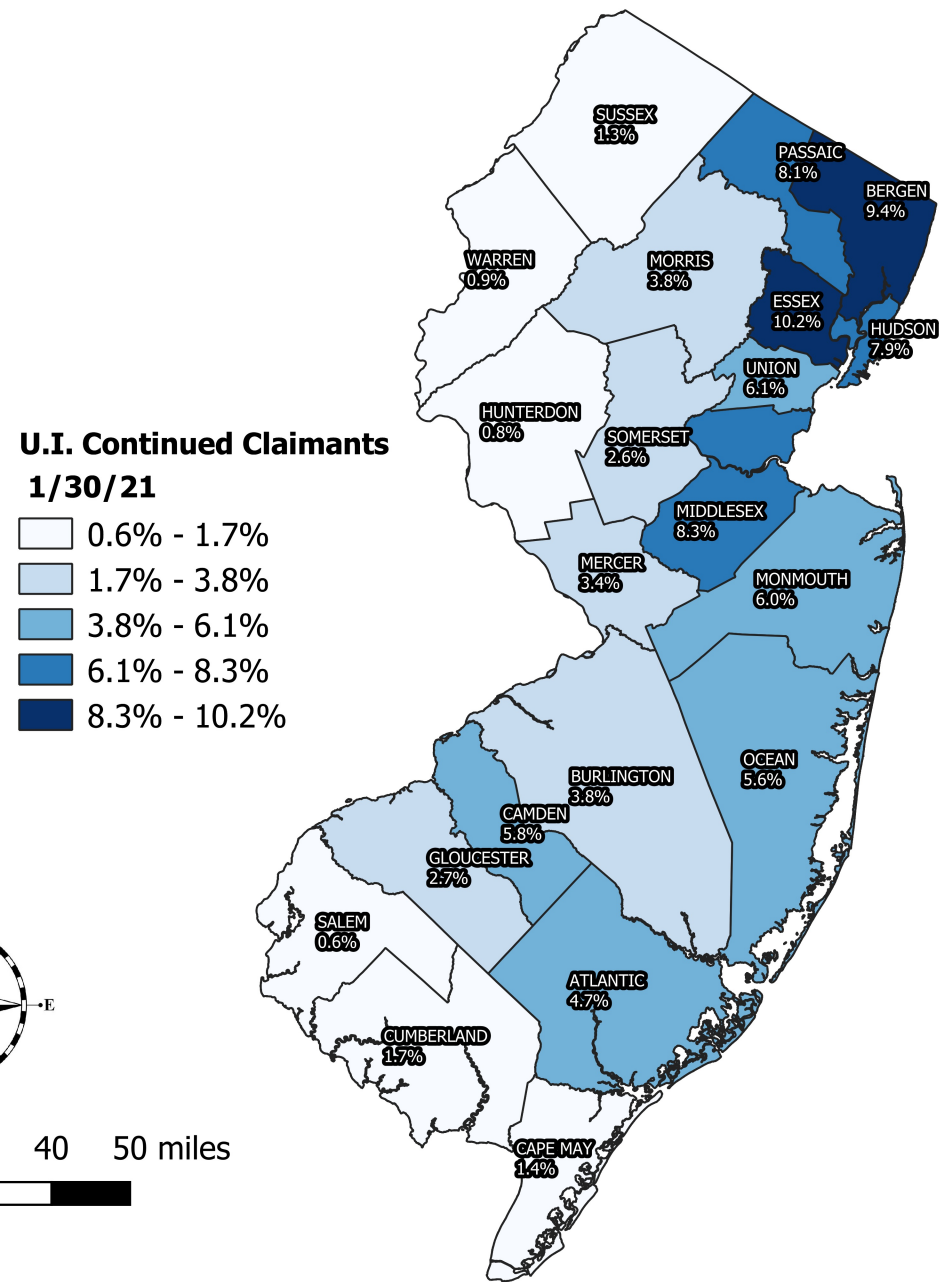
SUSSEX
1.3%

PASSAIC
8.1%

BERGEN
9.4%

WARREN
0.9%

MORRIS
3.8%

ESSEX
10.2%

HUDSON
7.9%

UNION
6.1%

HUNTERDON
0.8%

U.I. Continued Claimants
1/30/21

SOMERSET
2.6%

0.6% - 1.7%
1.7% - 3.8%
3.8% - 6.1%
6.1% - 8.3%
8.3% - 10.2%

MIDDLESEX
8.3%

MERCER
3.4%

MONMOUTH
6.0%

OCEAN
5.6%

BURLINGTON
3.8%

CAMDEN
5.8%

GLOUCESTER
2.7%

SALEM
0.6%

E

ATLANTIC
4.7%

CUMBERLAND
1.7%

40 50 miles

CAPE MAY
1.4%